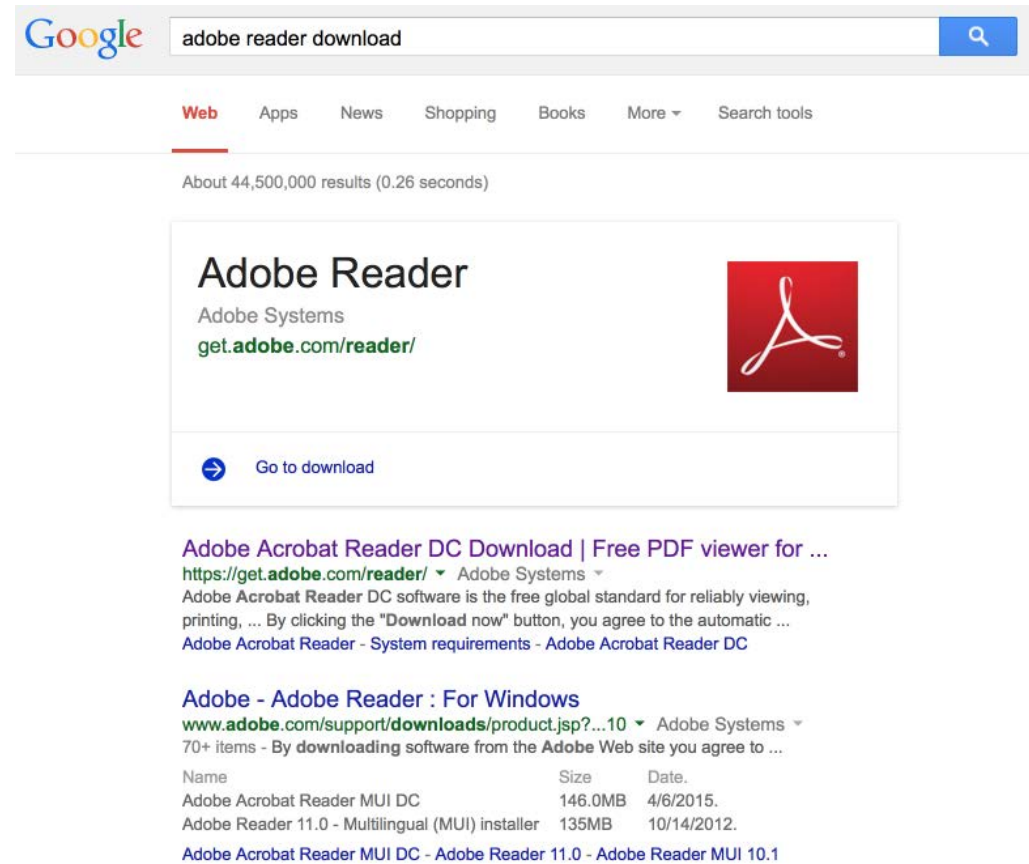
Google adobe reader download

Web Apps News Shopping Books More ▾ Search tools

About 44,500,000 results (0.26 seconds)

Adobe Reader

Adobe Systems

get.adobe.com/reader/

Go to download

Adobe Acrobat Reader DC Download | Free PDF viewer for ...

https://get.adobe.com/reader/ ▾ Adobe Systems ▾

Adobe Acrobat Reader DC software is the free global standard for reliably viewing, printing, ... By clicking the "Download now" button, you agree to the automatic ...

Adobe Acrobat Reader - System requirements - Adobe Acrobat Reader DC

Adobe - Adobe Reader : For Windows

www.adobe.com/support/downloads/product.jsp?...10 ▾ Adobe Systems ▾

70+ items - By downloading software from the Adobe Web site you agree to ...

| Name | Size | Date. |
|---|---|---|
| Adobe Acrobat Reader MUI DC | 146.0MB | 4/6/2015. |
| Adobe Reader 11.0 - Multilingual (MUI) installer | 135MB | 10/14/2012. |

Adobe Acrobat Reader MUI DC - Adobe Reader 11.0 - Adobe Reader MUI 10.1